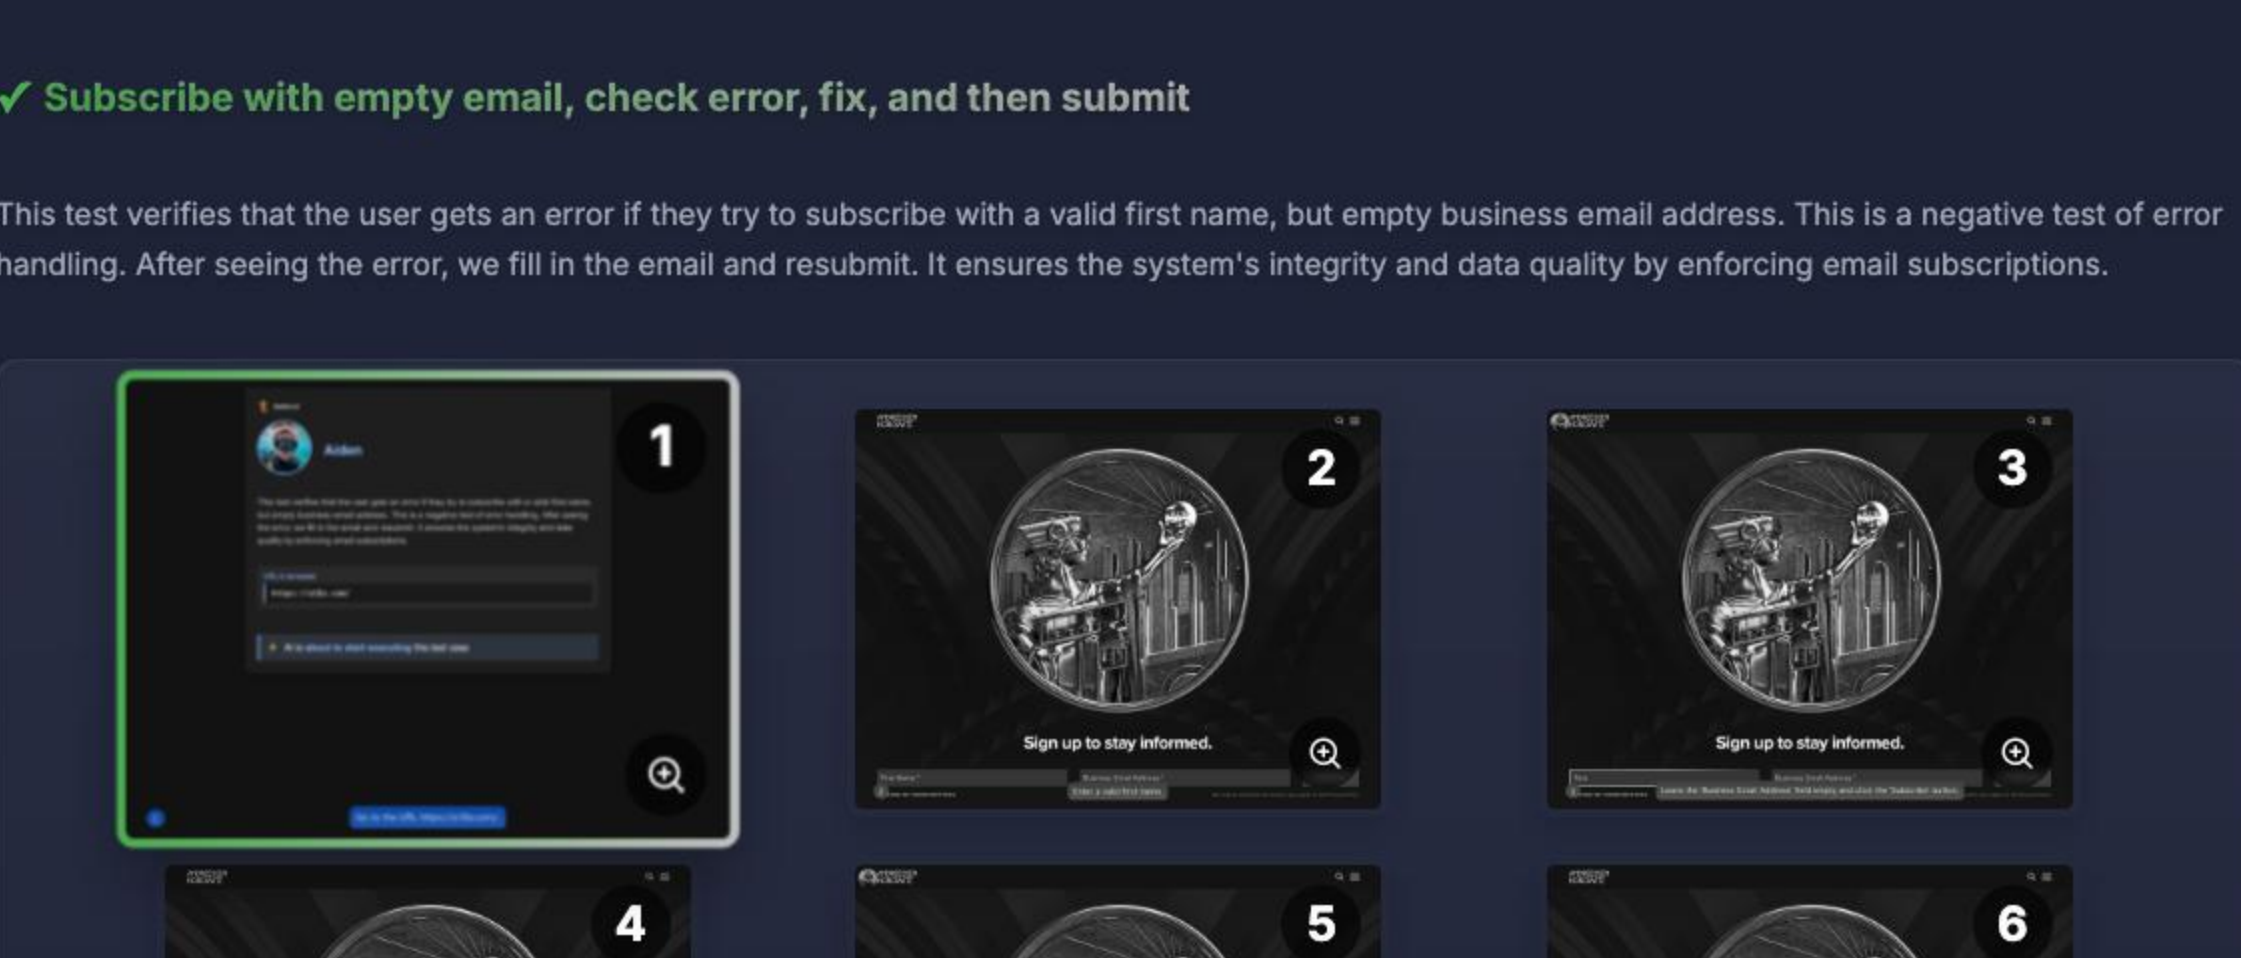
✓ Subscribe with empty email, check error, fix, and then submit

This test verifies that the user gets an error if they try to subscribe with a valid first name, but empty business email address. This is a negative test of error handling. After seeing the error, we fill in the email and resubmit. It ensures the system's integrity and data quality by enforcing email subscriptions.

1

Aiden

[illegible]

2

Sign up to stay informed.

3

Sign up to stay informed.

4

5

6